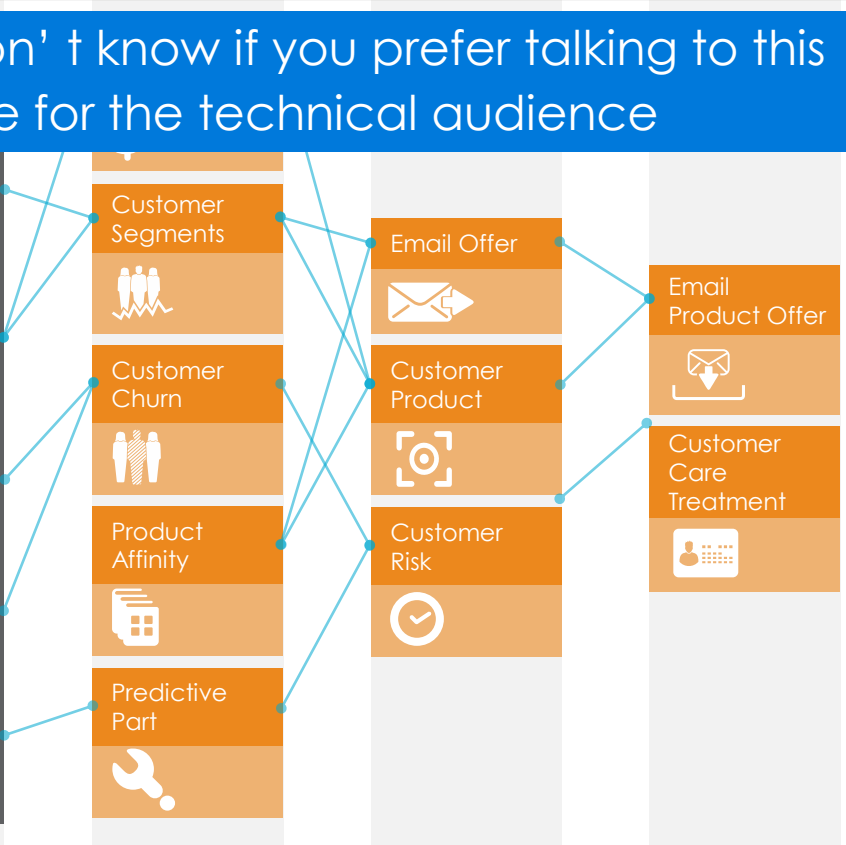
on’ t know if you prefer talking to this
e for the technical audience

Customer Segments

Customer Churn

Product Affinity

Predictive Part

Email Offer

Customer Product

Customer Risk

Email Product Offer

Customer Care Treatment